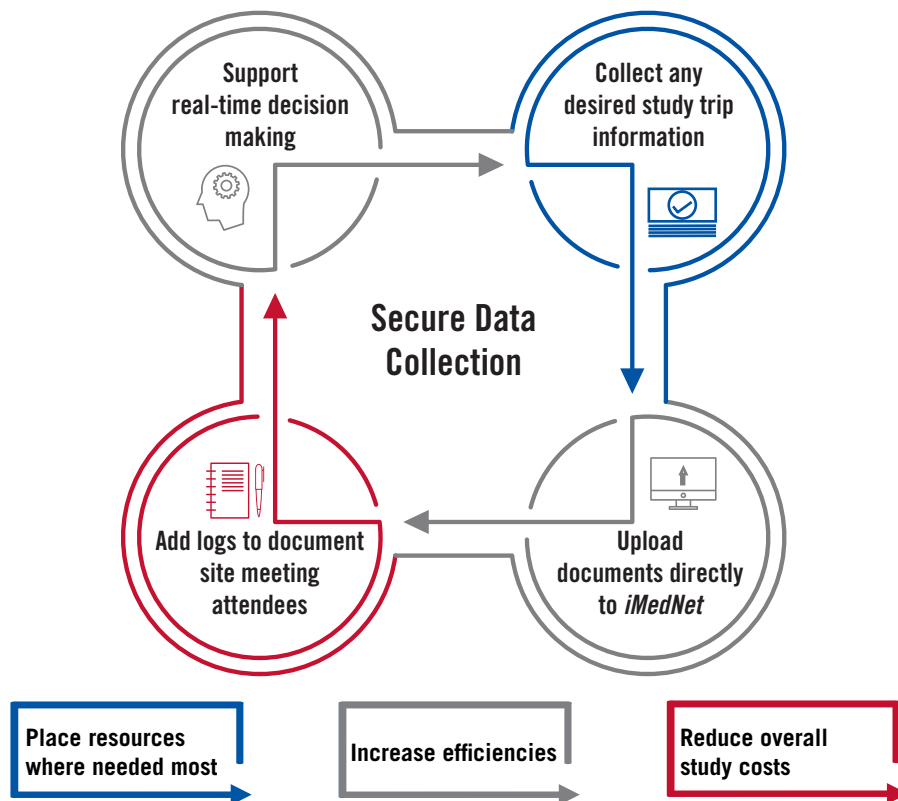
Support real-time decision making

Collect any desired study trip information

Secure Data Collection

Add logs to document site meeting attendees

Upload documents directly to *iMedNet*

Place resources where needed most

Increase efficiencies

Reduce overall study costs